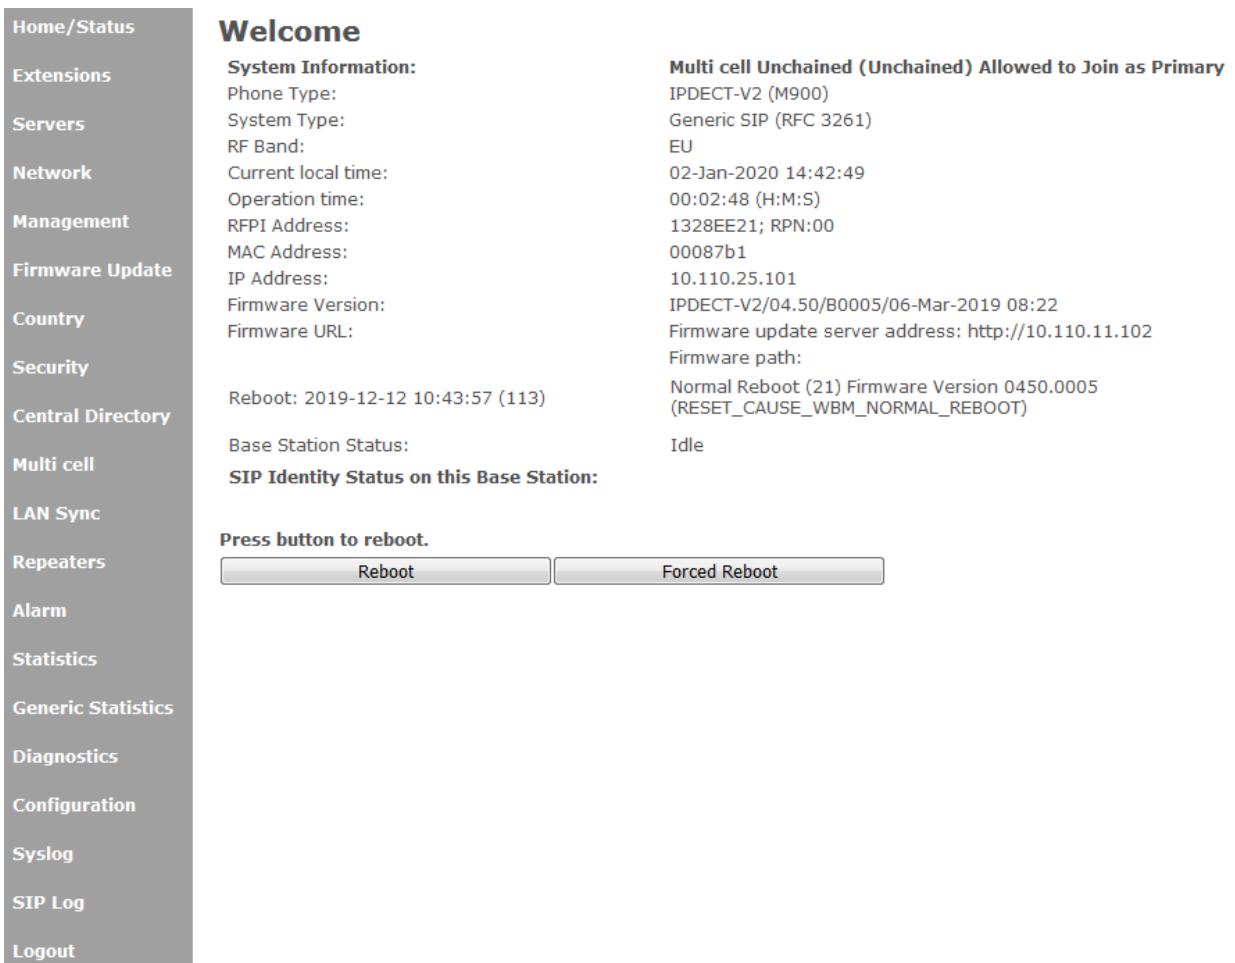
Home/Status
Extensions
Servers
Network
Management
Firmware Update
Country
Security
Central Directory
Multi cell
LAN Sync
Repeaters
Alarm
Statistics
Generic Statistics
Diagnostics
Configuration
Syslog
SIP Log
Logout

Welcome

| System Information: | Multi cell Unchained (Unchained) Allowed to Join as Primary |
|---|---|
| Phone Type: | IPDECT-V2 (M900) |
| System Type: | Generic SIP (RFC 3261) |
| RF Band: | EU |
| Current local time: | 02-Jan-2020 14:42:49 |
| Operation time: | 00:02:48 (H:M:S) |
| RFPI Address: | 1328EE21; RPN:00 |
| MAC Address: | 00087b1 |
| IP Address: | 10.110.25.101 |
| Firmware Version: | IPDECT-V2/04.50/B0005/06-Mar-2019 08:22 |
| Firmware URL: | Firmware update server address: http://10.110.11.102 Firmware path: |
| Reboot: 2019-12-12 10:43:57 (113) | Normal Reboot (21) Firmware Version 0450.0005 (RESET_CAUSE_WBM_NORMAL_REBOOT) |
| Base Station Status: | Idle |
| SIP Identity Status on this Base Station: | |

Press button to reboot.

Reboot Forced Reboot